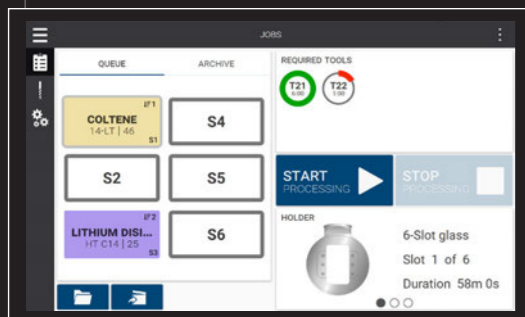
JOBS

QUEUE

ARCHIVE

IF1
COLTENE
14-LT | 46
S1

S4

S2

S5

IF2
LITHIUM DISI...
HT C14 | 25
S3

S6

REQUIRED TOOLS

T21
6:00

T22
1:00

START
PROCESSING

STOP
PROCESSING

HOLDER

6-Slot glass

Slot 1 of 6

Duration 58m 0s